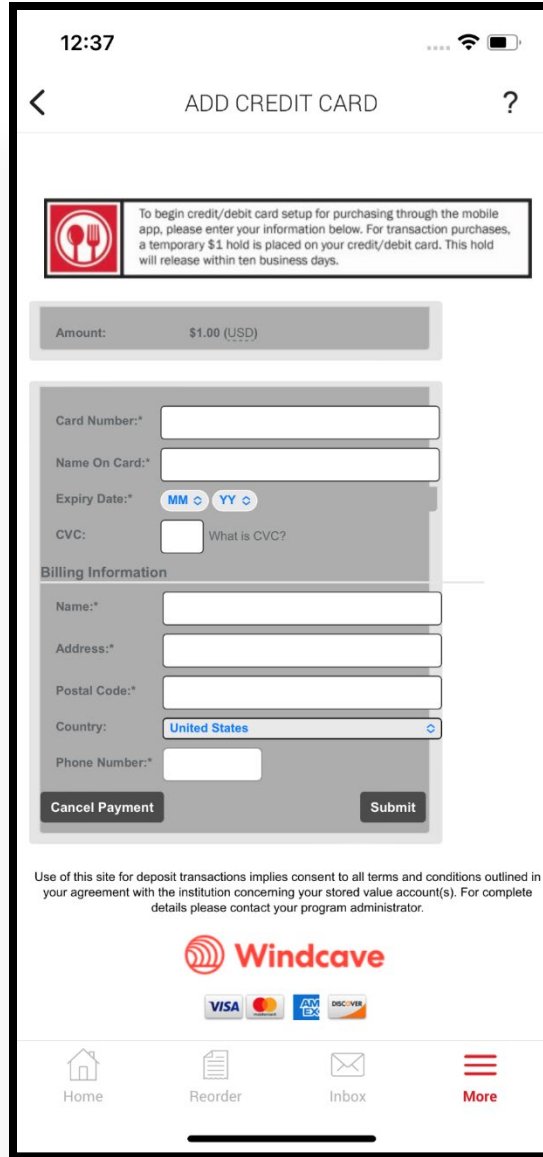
12:37

ADD CREDIT CARD

?

To begin credit/debit card setup for purchasing through the mobile app, please enter your information below. For transaction purchases, a temporary $1 hold is placed on your credit/debit card. This hold will release within ten business days.

Amount: $1.00 (USD)

Card Number:*

Name On Card:*

Expiry Date:* MM YY

CVC: What is CVC?

Billing Information

Name:*

Address:*

Postal Code:*

Country: United States

Phone Number:*

Cancel Payment

Submit

Use of this site for deposit transactions implies consent to all terms and conditions outlined in your agreement with the institution concerning your stored value account(s). For complete details please contact your program administrator.

Windcave

VISA AMEX DISCOVER

Home Reorder Inbox More